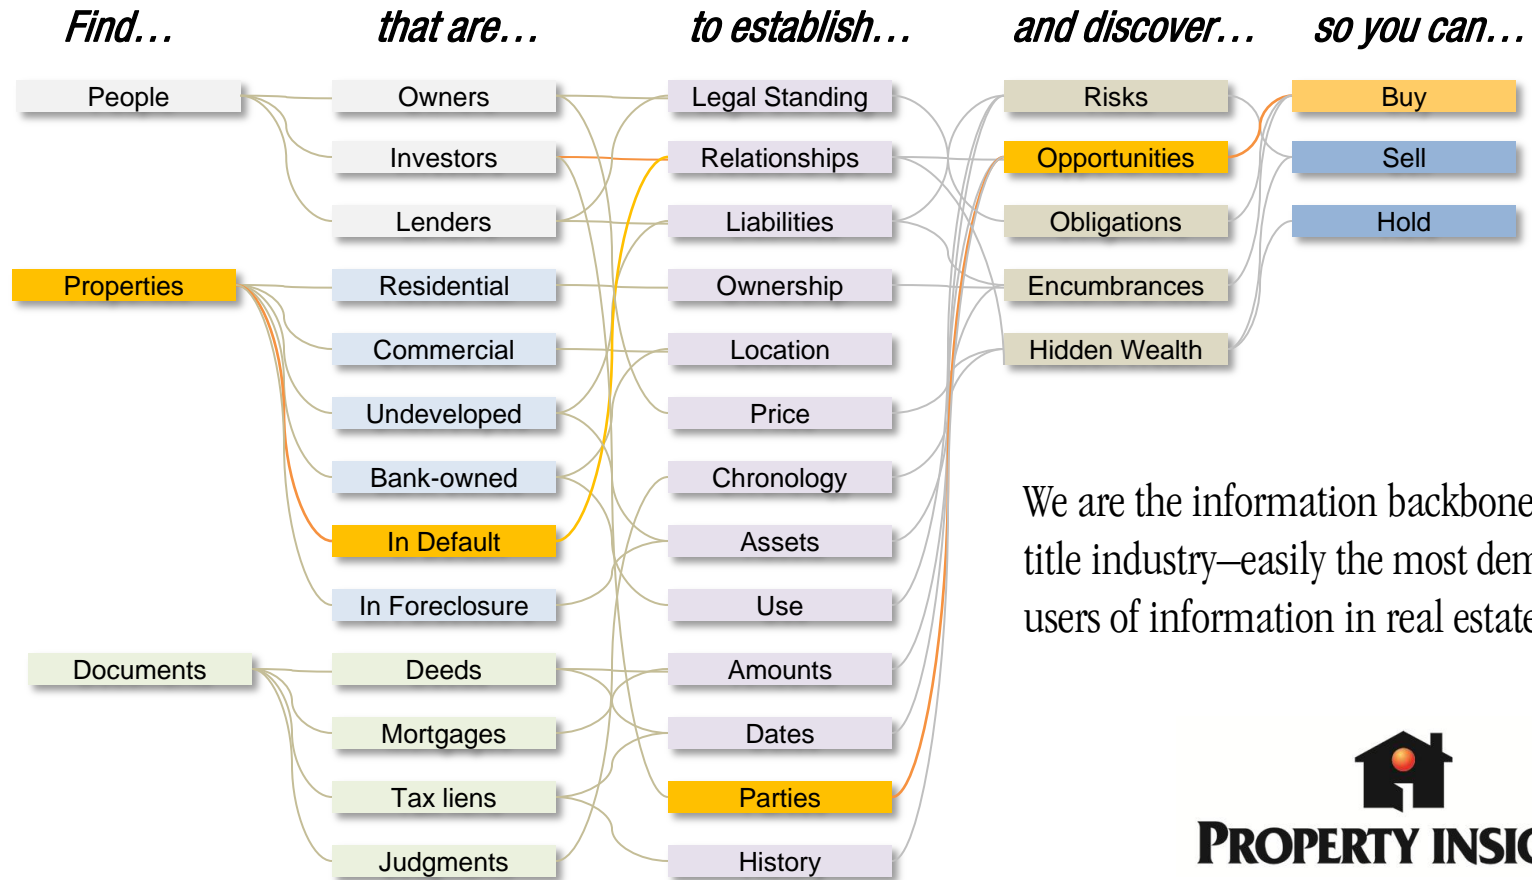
Find…

that are…

to establish…

and discover…

so you can…

People

Owners

Investors

Lenders

Properties

Residential

Commercial

Undeveloped

Bank-owned

In Default

In Foreclosure

Documents

Deeds

Mortgages

Tax liens

Judgments

Legal Standing

Relationships

Liabilities

Ownership

Location

Price

Chronology

Assets

Use

Amounts

Dates

Parties

History

Risks

Opportunities

Obligations

Encumbrances

Hidden Wealth

Buy

Sell

Hold

We are the information backbone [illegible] title industry—easily the most dem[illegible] users of information in real estate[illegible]

PROPERTY INSI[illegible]